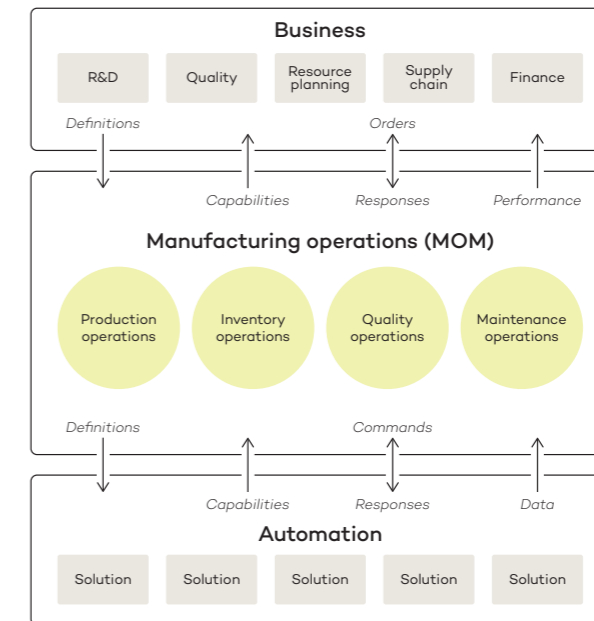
Business

R&D

Quality

Resource planning

Supply chain

Finance

Definitions

Orders

Capabilities

Responses

Performance

Manufacturing operations (MOM)

Production operations

Inventory operations

Quality operations

Maintenance operations

Definitions

Commands

Capabilities

Responses

Data

Automation

Solution

Solution

Solution

Solution

Solution